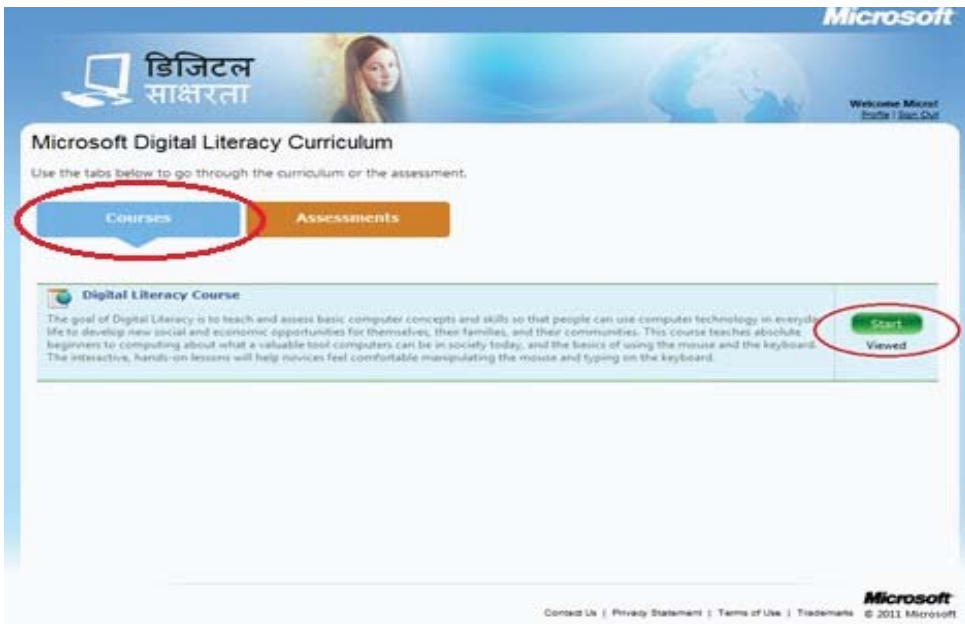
Microsoft

डिजिटल साक्षरता

Welcome Micro!
Profile | Sign Out

Microsoft Digital Literacy Curriculum

Use the tabs below to go through the curriculum or the assessment.

Courses

Assessments

Digital Literacy Course

The goal of Digital Literacy is to teach and assess basic computer concepts and skills so that people can use computer technology in everyday life to develop new social and economic opportunities for themselves, their families, and their communities. This course teaches absolute beginners to computing about what a valuable tool computers can be in society today, and the basics of using the mouse and the keyboard. The interactive, hands-on lessons will help novices feel comfortable manipulating the mouse and typing on the keyboard.

Start

Viewed

Microsoft

Contact Us | Privacy Statement | Terms of Use | Trademarks © 2011 Microsoft